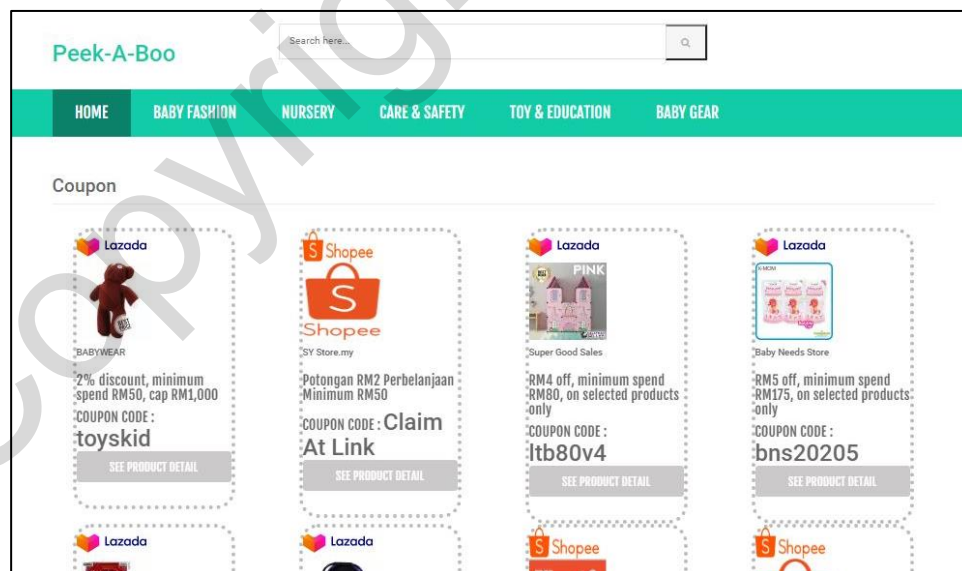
Peek-A-Boo

Search here...

HOME BABY FASHION NURSERY CARE & SAFETY TOY & EDUCATION BABY GEAR

Coupon

Lazada

BABYWEAR

2% discount, minimum spend RM50, cap RM1,000

COUPON CODE :

toyskid

SEE PRODUCT DETAIL

Shopee

Shopee

SY Store.my

Potongan RM2 Perbelanjaan Minimum RM50

COUPON CODE : Claim At Link

SEE PRODUCT DETAIL

Lazada

PINK

Super Good Sales

RM4 off, minimum spend RM80, on selected products only

COUPON CODE :

ltb80v4

SEE PRODUCT DETAIL

Lazada

Baby Needs Store

RM5 off, minimum spend RM175, on selected products only

COUPON CODE :

bns20205

SEE PRODUCT DETAIL

Lazada

Lazada

Shopee

Shopee